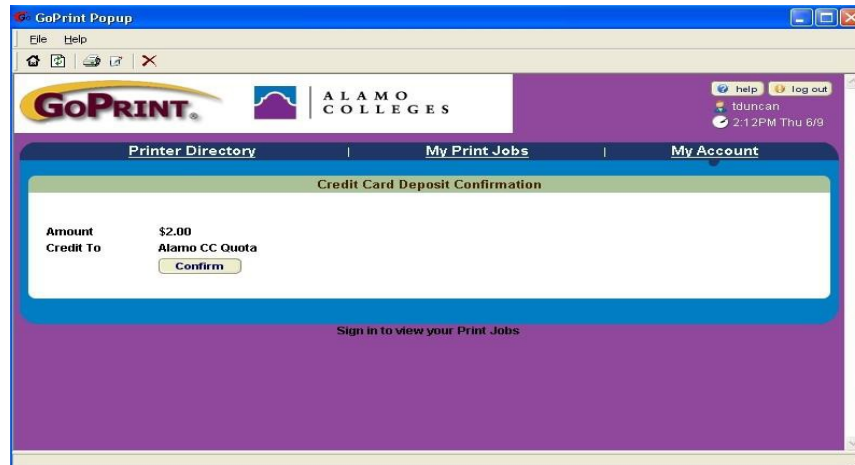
GoPrint Popup

File Help

GoPrint.

ALAMO COLLEGES

help log out
tduncan
2:12PM Thu 6/9

Printer Directory | My Print Jobs | My Account

Credit Card Deposit Confirmation

Amount $2.00
Credit To Alamo CC Quota
Confirm

Sign in to view your Print Jobs